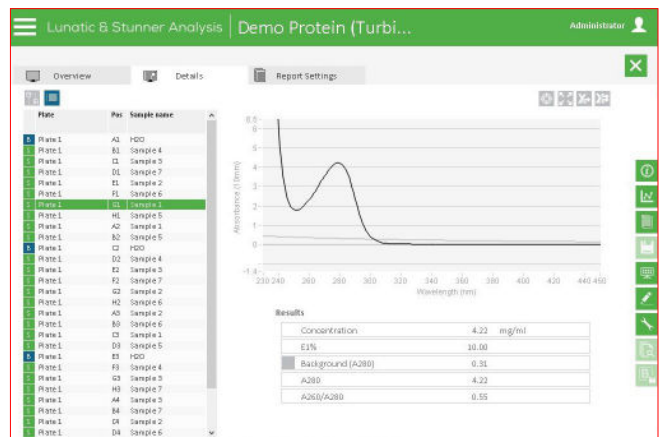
Lunatic & Stunner Analysis | Demo Protein (Turbi...

Administrator

Overview

Details

Report Settings

| | Plate | Pos | Sample name |
|---|---|---|---|
| B | Plate 1 | A1 | H2O |
| | Plate 1 | B1 | Sample 4 |
| | Plate 1 | C1 | Sample 5 |
| | Plate 1 | D1 | Sample 7 |
| | Plate 1 | E1 | Sample 2 |
| | Plate 1 | F1 | Sample 6 |
| | Plate 1 | G1 | Sample 1 |
| | Plate 1 | H1 | Sample 5 |
| | Plate 1 | A2 | Sample 1 |
| | Plate 1 | B2 | Sample 5 |
| B | Plate 1 | C2 | H2O |
| | Plate 1 | D2 | Sample 4 |
| | Plate 1 | E2 | Sample 3 |
| | Plate 1 | F2 | Sample 7 |
| | Plate 1 | G2 | Sample 2 |
| | Plate 1 | H2 | Sample 6 |
| | Plate 1 | A3 | Sample 2 |
| | Plate 1 | B3 | Sample 6 |
| | Plate 1 | C3 | Sample 1 |
| | Plate 1 | D3 | Sample 5 |
| B | Plate 1 | E3 | H2O |
| | Plate 1 | F3 | Sample 4 |
| | Plate 1 | G3 | Sample 3 |
| | Plate 1 | H3 | Sample 7 |
| | Plate 1 | A4 | Sample 3 |
| | Plate 1 | B4 | Sample 7 |
| | Plate 1 | C4 | Sample 2 |
| | Plate 1 | D4 | Sample 6 |

Absorbance (10mm)

6
5
4
3
2
1
0
-1

230 240 260 280 300 320 340 360 380 400 420 440 450
Wavelength (nm)

Results

| | | | |
|---|---|---|---|
| | Concentration | 4.22 | mg/ml |
| | E1% | 10.00 | |
| | Background (A280) | 0.31 | |
| | A280 | 4.22 | |
| | A260/A280 | 0.55 | |